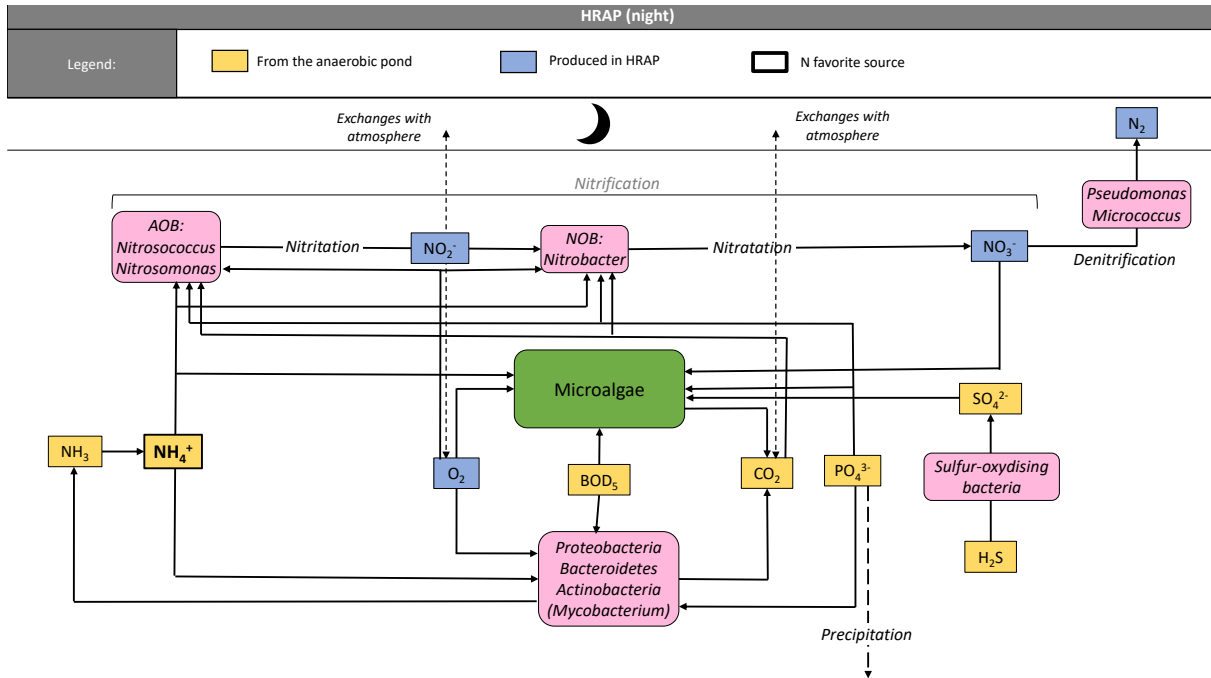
HRAP (night)

Legend:

From the anaerobic pond

Produced in HRAP

N favorite source

Exchanges with atmosphere

Exchanges with atmosphere

$N_2$

Nitrification

Pseudomonas Micrococcus

AOB: Nitrosococcus Nitrosomonas

Nitritation

$NO_2^-$

NOB: Nitrobacter

Nitratation

$NO_3^-$

Denitrification

Microalgae

$SO_4^{2-}$

$NH_3$

$NH_4^+$

$O_2$

$BOD_5$

$CO_2$

$PO_4^{3-}$

Sulfur-oxydising bacteria

Proteobacteria Bacteroidetes Actinobacteria (Mycobacterium)

$H_2S$

Precipitation